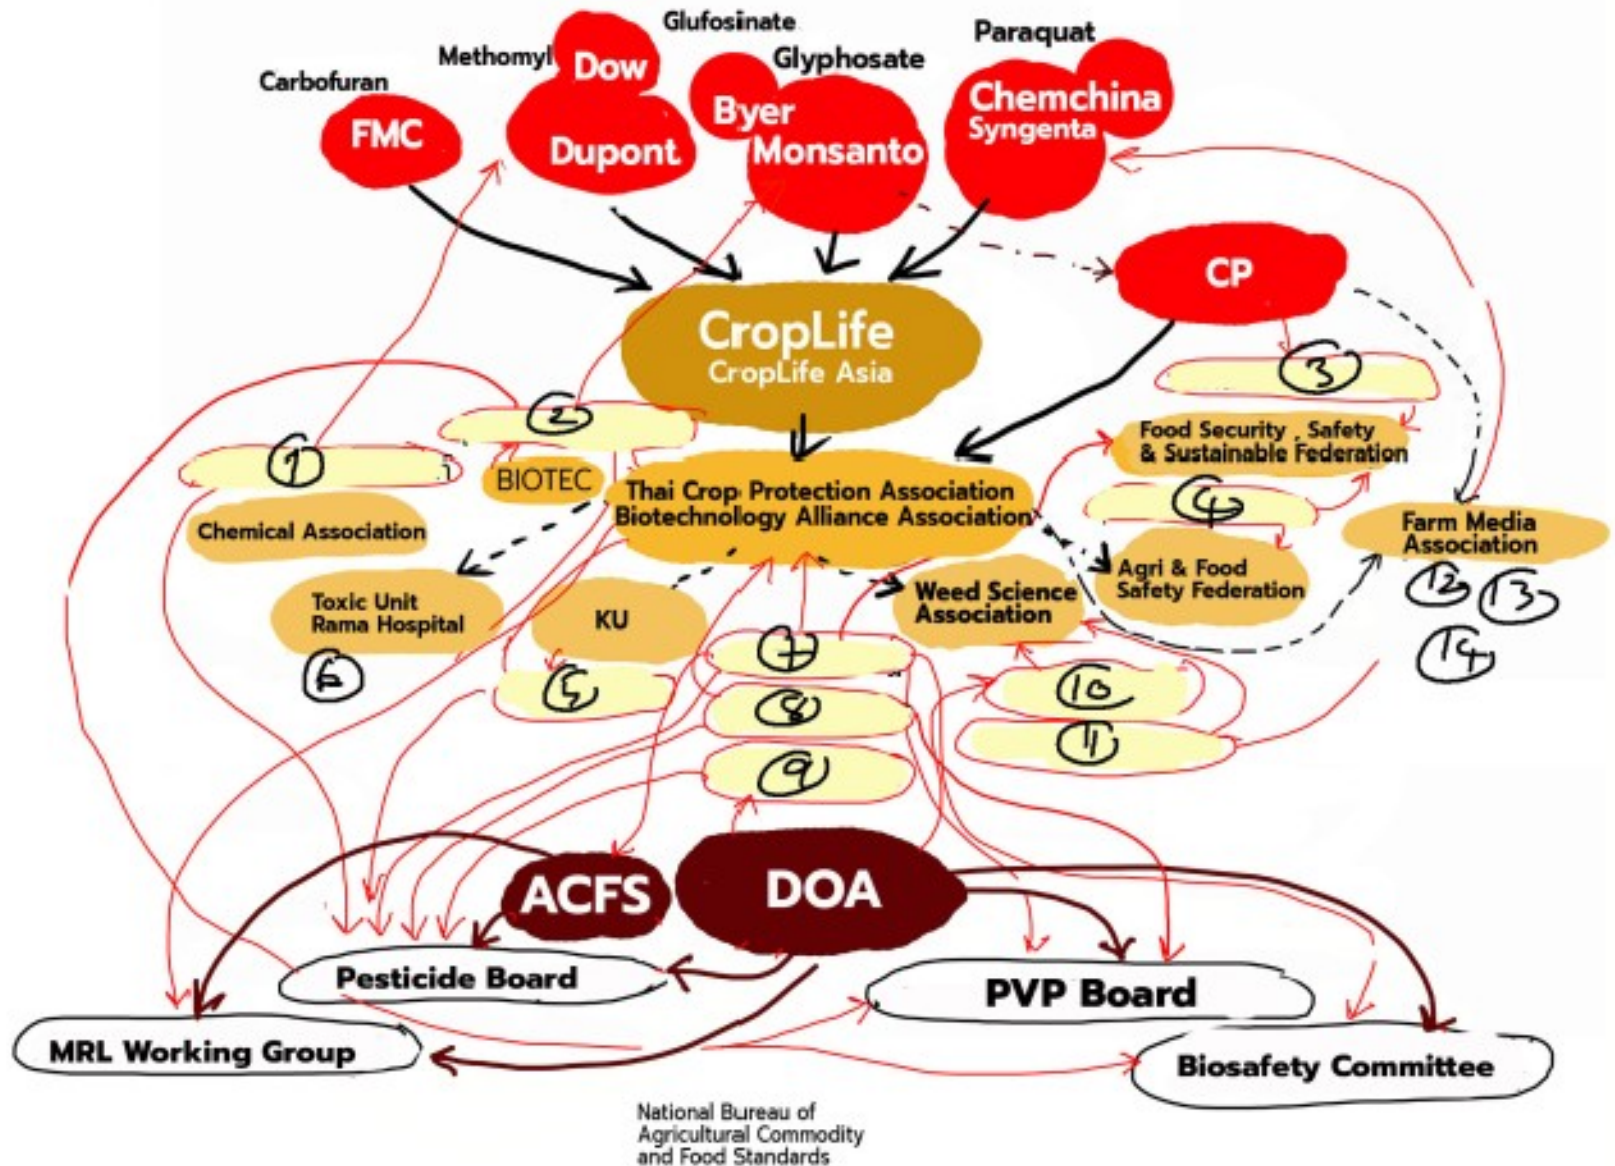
Glufosinate
Methomyl
Dow
Dupont
Carbofuran
FMC
Glyphosate
Byer
Monsanto
Paraquat
Chemchina
Syngenta

CP

CropLife
CropLife Asia

3
Food Security , Safety & Sustainable Federation
4
Farm Media Association
12 13 14

2
1
BIOTEC
Chemical Association
Thai Crop Protection Association
Biotechnology Alliance Association

Toxic Unit
Rama Hospital
6
KU
5
Weed Science Association
Agri & Food Safety Federation

7
8
9
10
11

ACFS
DOA
Pesticide Board
PVP Board
MRL Working Group
Biosafety Committee

National Bureau of Agricultural Commodity and Food Standards